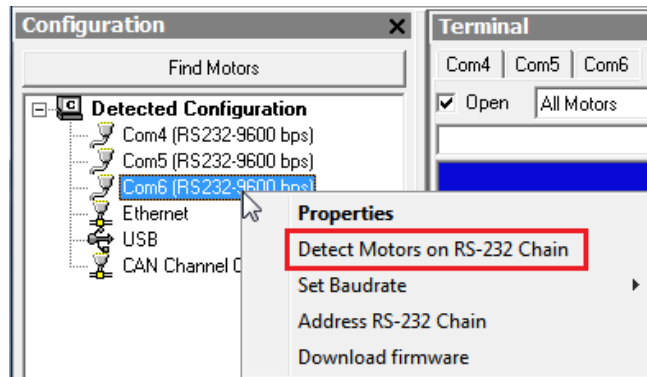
Configuration
Find Motors
Detected Configuration
Com4 (RS232-9600 bps)
Com5 (RS232-9600 bps)
Com6 (RS232-9600 bps)
Ethernet
USB
CAN Channel C

Properties
Detect Motors on RS-232 Chain
Set Baudrate
Address RS-232 Chain
Download firmware

Terminal
Com4 | Com5 | Com6
Open
All Motors